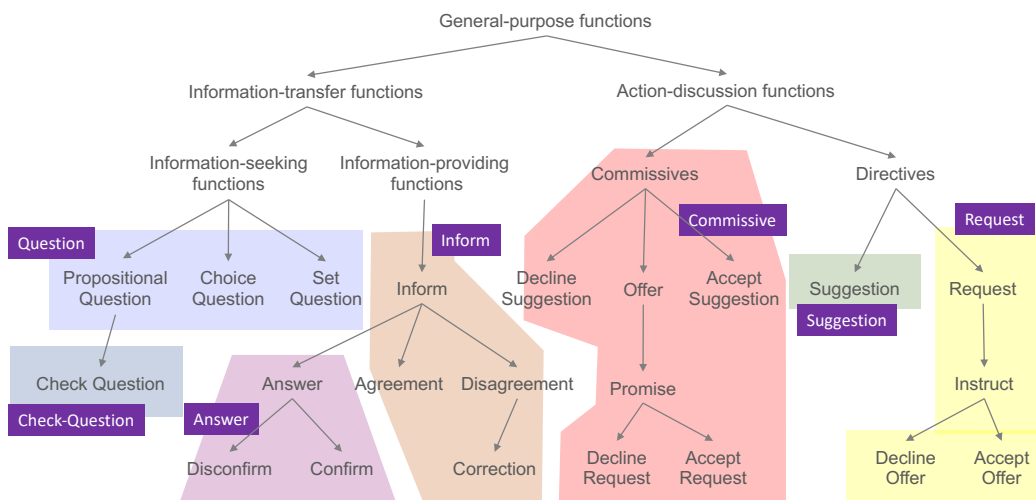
General-purpose functions

Information-transfer functions

Action-discussion functions

Information-seeking functions

Information-providing functions

Commissives

Directives

Commissive

Request

Question

Inform

Propositional Question

Choice Question

Set Question

Inform

Decline Suggestion

Offer

Accept Suggestion

Suggestion

Request

Suggestion

Check Question

Answer

Agreement

Disagreement

Promise

Instruct

Check-Question

Answer

Disconfirm

Confirm

Correction

Decline Request

Accept Request

Decline Offer

Accept Offer